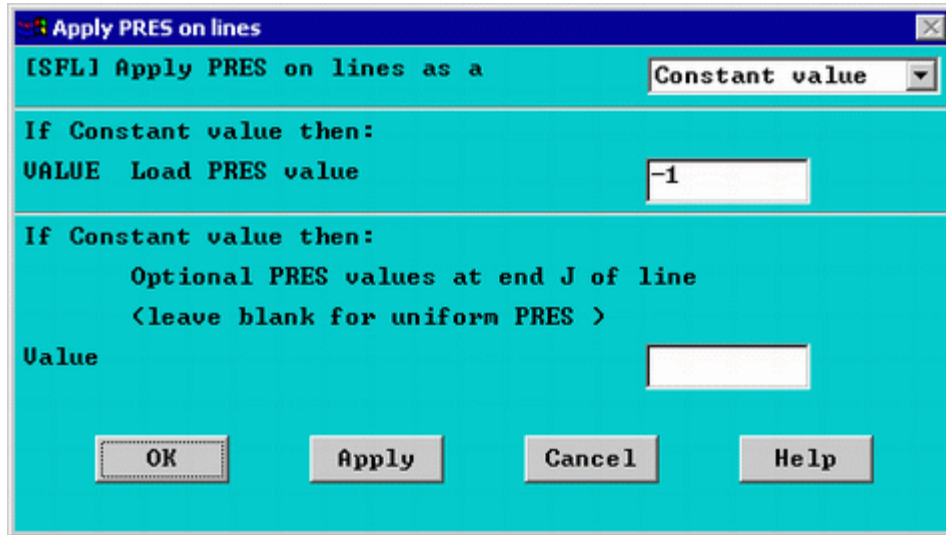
Apply PRES on lines

[SFL] Apply PRES on lines as a

Constant value

If Constant value then:

VALUE Load PRES value

-1

If Constant value then:

Optional PRES values at end J of line

(leave blank for uniform PRES )

Value

OK

Apply

Cancel

Help